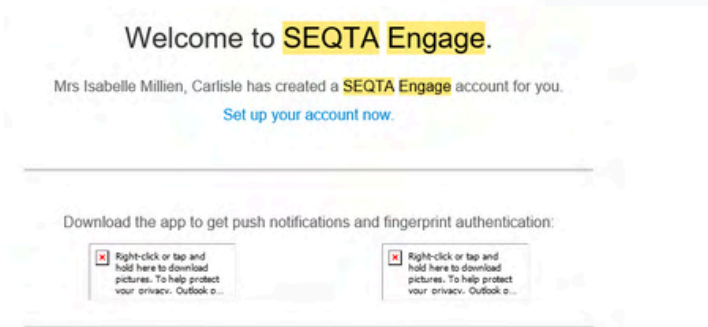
Welcome to SEQTA Engage.

Mrs Isabelle Millien, Carlisle has created a SEQTA Engage account for you.

Set up your account now.

Download the app to get push notifications and fingerprint authentication:

Right-click or tap and hold here to download pictures. To help protect your privacy, Outlook p...

Right-click or tap and hold here to download pictures. To help protect your privacy, Outlook p...